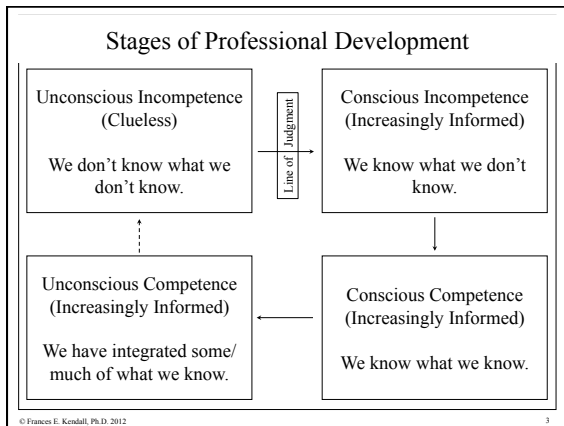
Stages of Professional Development

Unconscious Incompetence (Clueless)

We don't know what we don't know.

Line of Judgment

Conscious Incompetence (Increasingly Informed)

We know what we don't know.

Unconscious Competence (Increasingly Informed)

We have integrated some/ much of what we know.

Conscious Competence (Increasingly Informed)

We know what we know.

© Frances E. Kendall, Ph.D. 2012

3